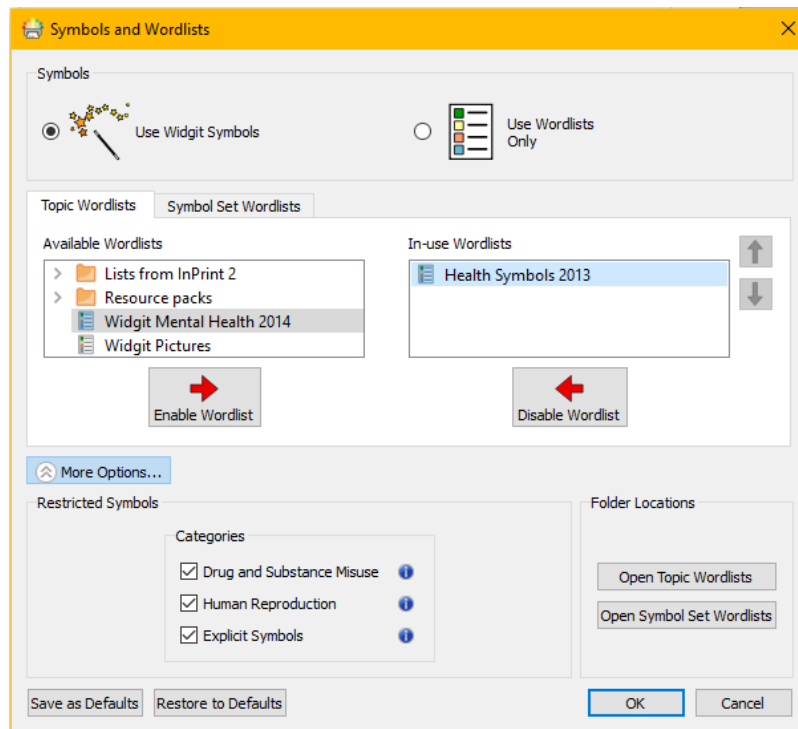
Symbols and Wordlists

Symbols

Use Widgit Symbols

Use Wordlists Only

Topic Wordlists

Symbol Set Wordlists

Available Wordlists

Lists from InPrint 2

Resource packs

Widgit Mental Health 2014

Widgit Pictures

Enable Wordlist

In-use Wordlists

Health Symbols 2013

Disable Wordlist

More Options...

Restricted Symbols

Categories

Drug and Substance Misuse

Human Reproduction

Explicit Symbols

Folder Locations

Open Topic Wordlists

Open Symbol Set Wordlists

Save as Defaults

Restore to Defaults

OK

Cancel